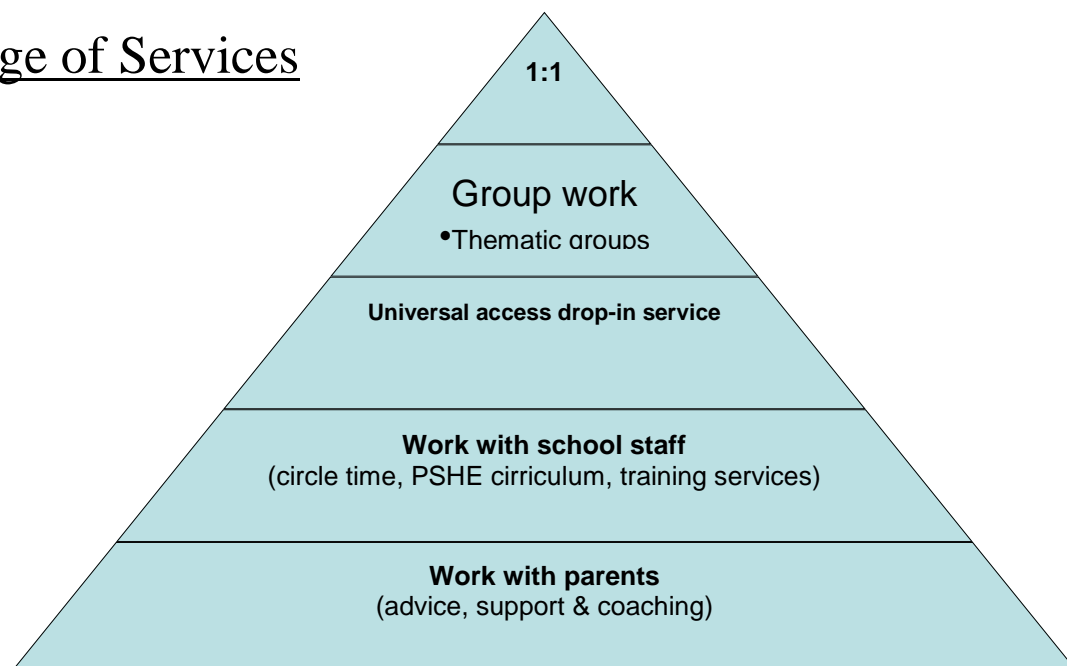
ge of Services

1:1

Group work

•Thematic groups

Universal access drop-in service

Work with school staff
(circle time, PSHE cirriculum, training services)

Work with parents
(advice, support & coaching)